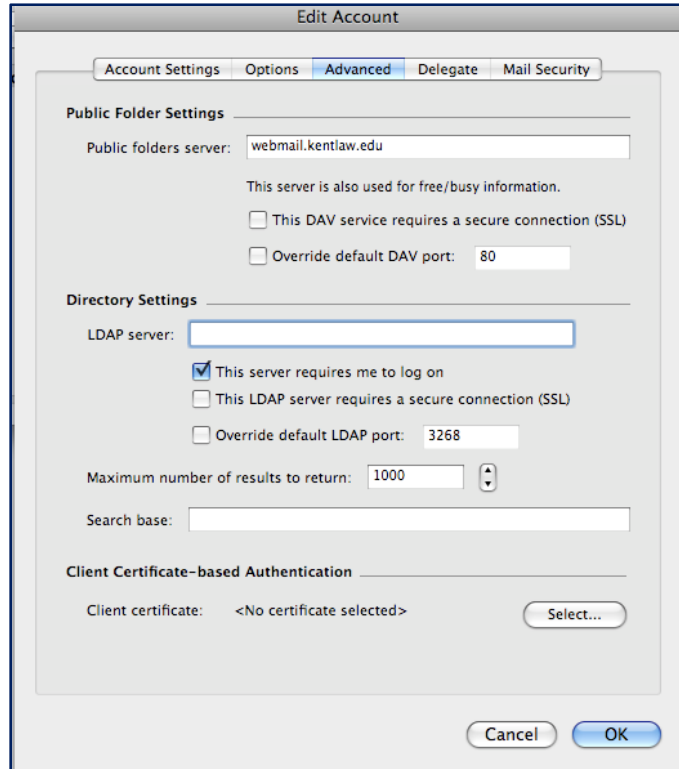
Edit Account

Account Settings | Options | Advanced | Delegate | Mail Security

Public Folder Settings

Public folders server: webmail.kentlaw.edu

This server is also used for free/busy information.

This DAV service requires a secure connection (SSL)

Override default DAV port: 80

Directory Settings

LDAP server:

This server requires me to log on

This LDAP server requires a secure connection (SSL)

Override default LDAP port: 3268

Maximum number of results to return: 1000

Search base:

Client Certificate-based Authentication

Client certificate: <No certificate selected>

Select...

Cancel

OK